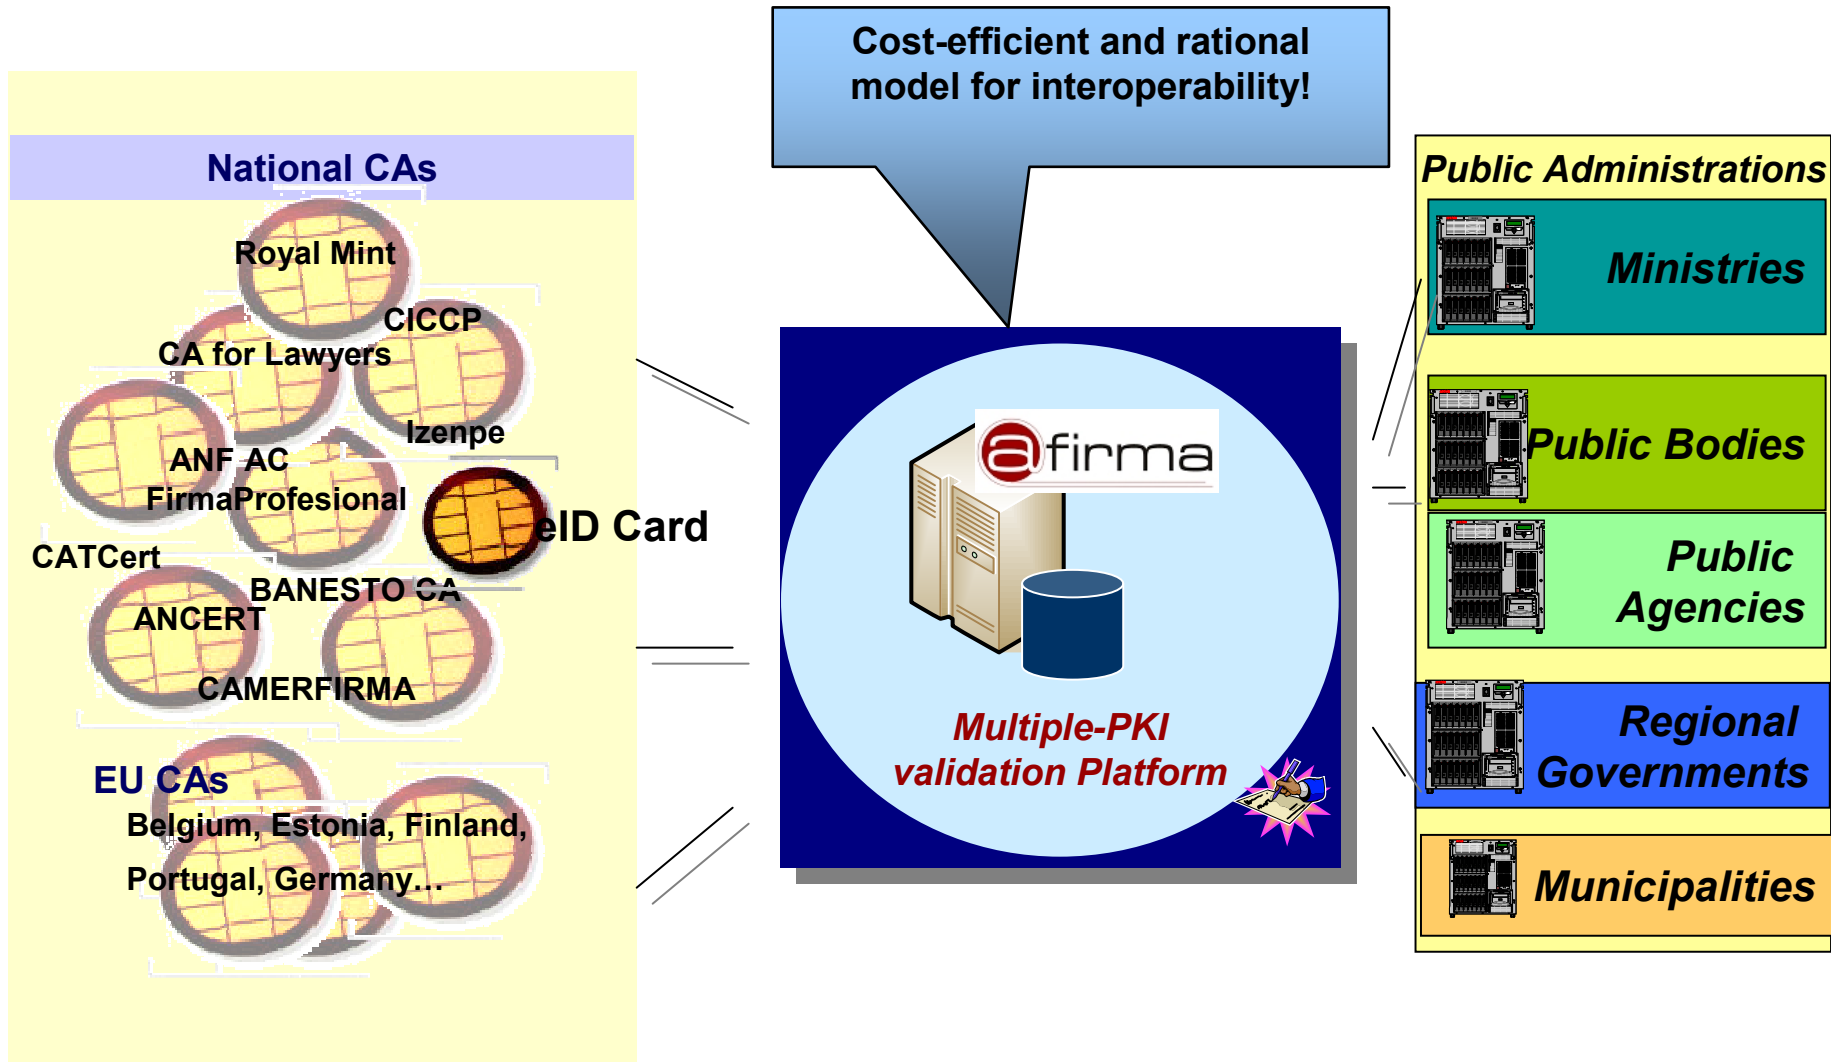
Cost-efficient and rational model for interoperability!

National CAs

Royal Mint
CICCP
CA for Lawyers
Izenpe
ANF AC
FirmaProfesional
eID Card
CATCert
BANESTO CA
ANCERT
CAMERFIRMA

EU CAs
Belgium, Estonia, Finland,
Portugal, Germany…

afirma

Multiple-PKI validation Platform

Public Administrations
Ministries
Public Bodies
Public Agencies
Regional Governments
Municipalities